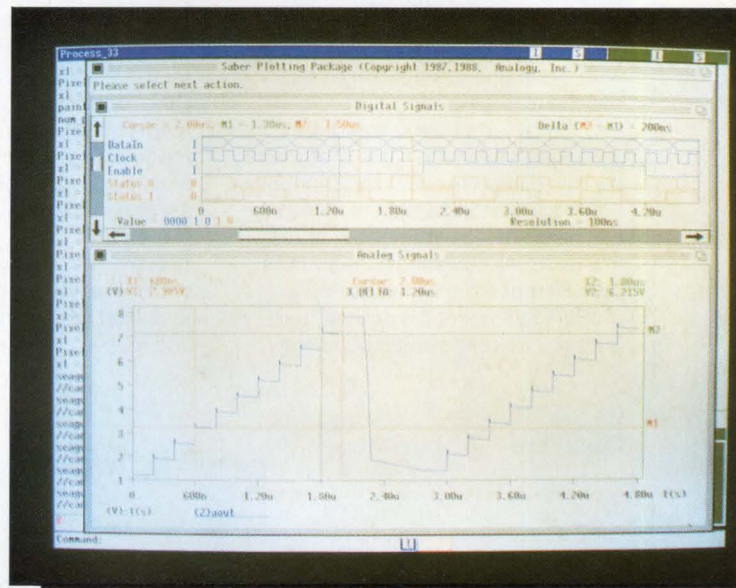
Process_33

Saber Plotting Package (Copyright 1987,1988, Analogy, Inc.)

Please select next action.

Digital Signals

Cursor = 2.00us, M1 = 1.30us, M2 = 1.50us

Delta (M2 - M1) = 200ns

DataIn 1
Clock 1
Enable 1
Status 0 0
Status 1 0

Value 0000 1 0 1 0

0 600n 1.20u 1.80u 2.40u 3.00u 3.60u 4.20u

Resolution = 100ns

Analog Signals

X1: 600ns
(V) Y1: 2.385V

Cursor 2.00us
3.0018: 1.20us

X2: 1.80us
Y2: 6.215V

8
7
6
5
4
3
2
1

M2
M1

0 600n 1.20u 1.80u 2.40u 3.00u 3.60u 4.20u 4.80u t(s)

(V): t(s) (2)aout

xl
Pixel
xl
paint
num
Pixel
xl
Pixel
xl
Pixel
xl
Pixel
xl
Pixel
xl
Pixel
xl
Pixel
xl
Pixel
xl
Pixel
xl
Pixel
xl
seage
//ca
seage
//ca
seage
//ca
seage
//ca
seage
//ca
seage
//ca

Command: